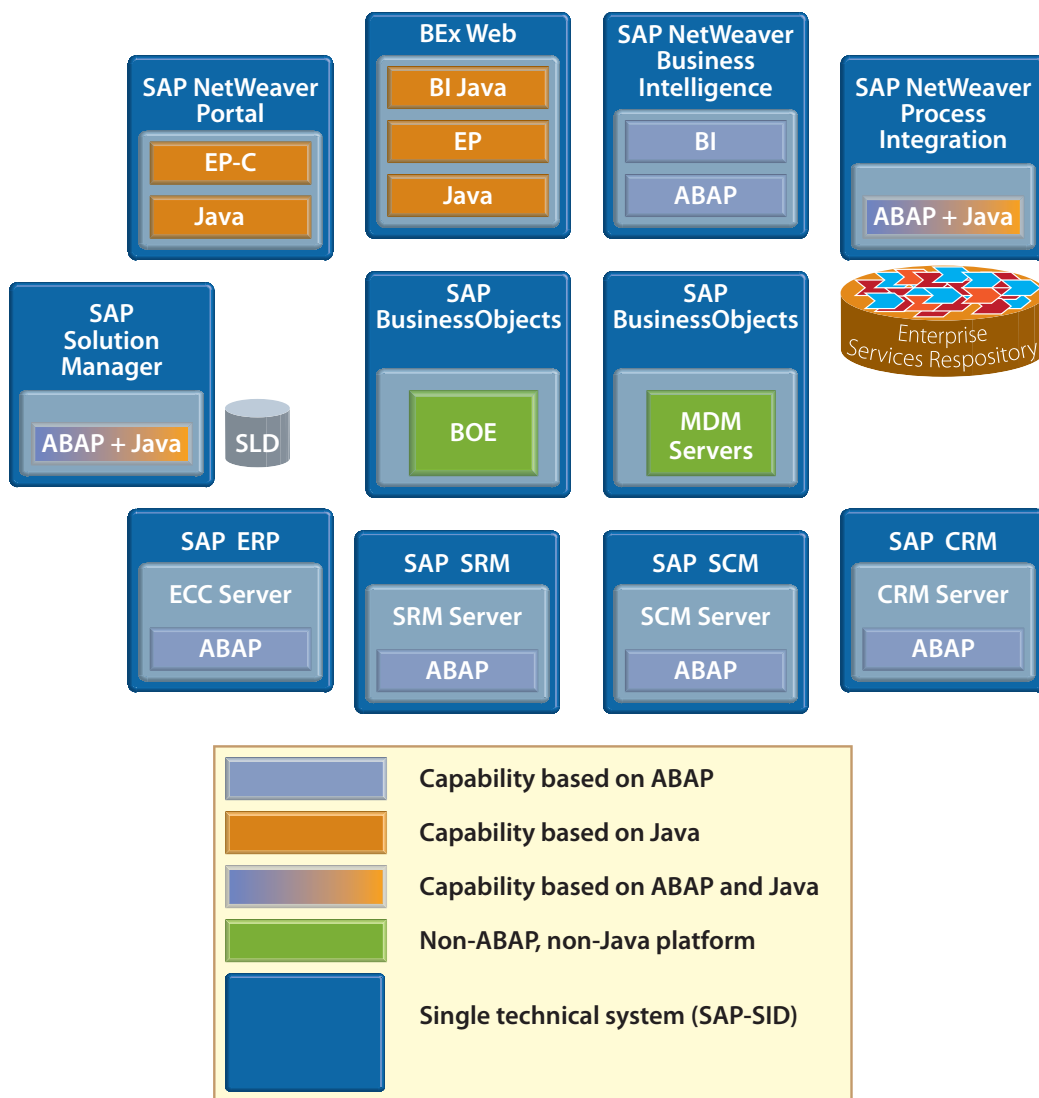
BEx Web

BI Java

EP

Java

SAP NetWeaver Business Intelligence

BI

ABAP

SAP NetWeaver Portal

EP-C

Java

SAP NetWeaver Process Integration

ABAP + Java

Enterprise Services Respository

SAP Solution Manager

ABAP + Java

SLD

SAP BusinessObjects

BOE

SAP BusinessObjects

MDM Servers

SAP ERP

ECC Server

ABAP

SAP SRM

SRM Server

ABAP

SAP SCM

SCM Server

ABAP

SAP CRM

CRM Server

ABAP

Capability based on ABAP

Capability based on Java

Capability based on ABAP and Java

Non-ABAP, non-Java platform

Single technical system (SAP-SID)